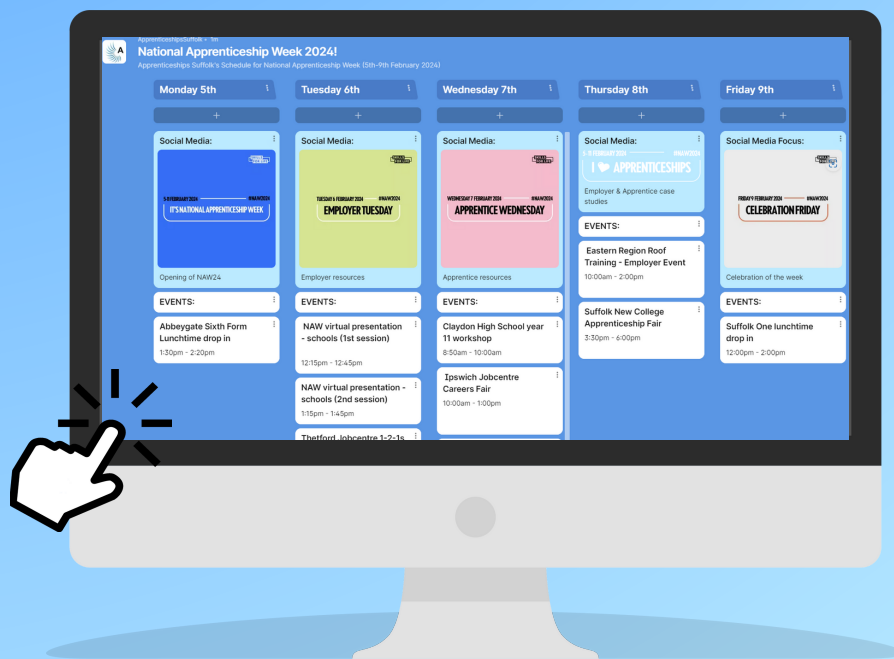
ApprenticeshipsSuffolk • 1w

National Apprenticeship Week 2024!

Apprenticeships Suffolk's Schedule for National Apprenticeship Week (5th-9th February 2024)

Monday 5th

+

Social Media:

5 FEBRUARY 2024 #NAW2024

IT'S NATIONAL APPRENTICESHIP WEEK

Opening of NAW24

EVENTS:

Abbeygate Sixth Form Lunchtime drop in

1:30pm - 2:20pm

Tuesday 6th

+

Social Media:

TUESDAY 6 FEBRUARY 2024 #NAW2024

EMPLOYER TUESDAY

Employer resources

EVENTS:

NAW virtual presentation - schools (1st session)

12:15pm - 12:45pm

NAW virtual presentation - schools (2nd session)

1:15pm - 1:45pm

Thetford Jobcentre 1-2-1s

Wednesday 7th

+

Social Media:

WEDNESDAY 7 FEBRUARY 2024 #NAW2024

APPRENTICE WEDNESDAY

Apprentice resources

EVENTS:

Claydon High School year 11 workshop

8:50am - 10:00am

Ipswich Jobcentre Careers Fair

10:00am - 1:00pm

Thursday 8th

+

Social Media:

8 FEBRUARY 2024 #NAW2024

I ❤ APPRENTICESHIPS

Employer & Apprentice case studies

EVENTS:

Eastern Region Roof Training - Employer Event

10:00am - 2:00pm

Suffolk New College Apprenticeship Fair

3:30pm - 6:00pm

Friday 9th

+

Social Media Focus:

FRIDAY 9 FEBRUARY 2024 #NAW2024

CELEBRATION FRIDAY

Celebration of the week

EVENTS:

Suffolk One lunchtime drop in

12:00pm - 2:00pm